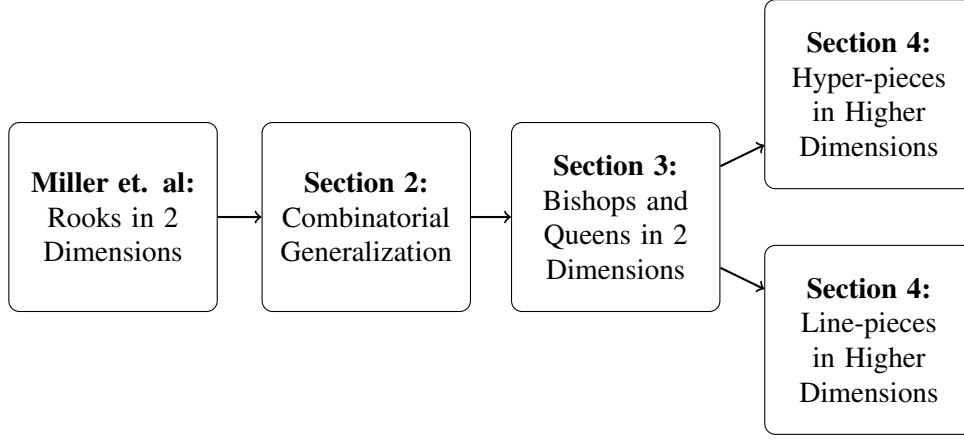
**Miller et. al:** Rooks in 2 Dimensions

**Section 2:** Combinatorial Generalization

**Section 3:** Bishops and Queens in 2 Dimensions

**Section 4:** Hyper-pieces in Higher Dimensions

**Section 4:** Line-pieces in Higher Dimensions